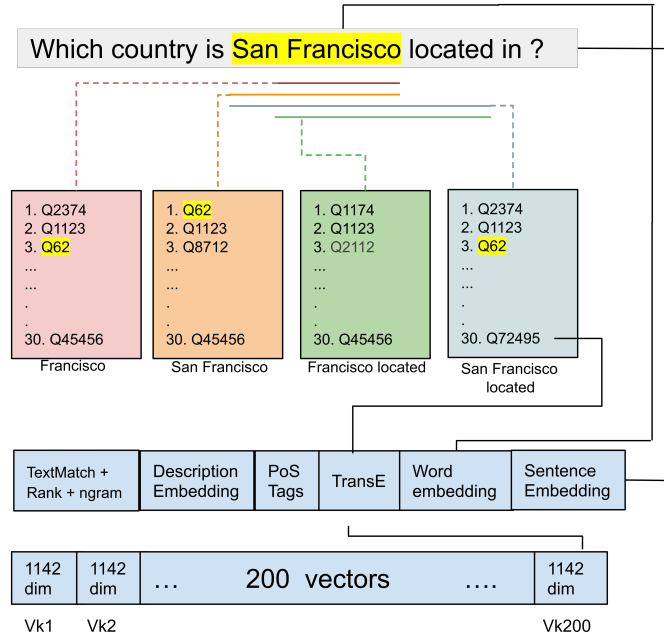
Which country is San Francisco located in ?

1. Q2374
2. Q1123
3. Q62
...
...
.
.
30. Q45456

Francisco

1. Q62
2. Q1123
3. Q8712
...
...
.
.
30. Q45456

San Francisco

1. Q1174
2. Q1123
3. Q2112
...
...
.
.
30. Q45456

Francisco located

1. Q2374
2. Q1123
3. Q62
...
...
.
.
30. Q72495

San Francisco located

| TextMatch + Rank + ngram | Description Embedding | PoS Tags | TransE | Word embedding | Sentence Embedding |
|---|---|---|---|---|---|

| 1142 dim | 1142 dim | … 200 vectors …. | 1142 dim |
|---|---|---|---|

Vk1 Vk2 Vk200